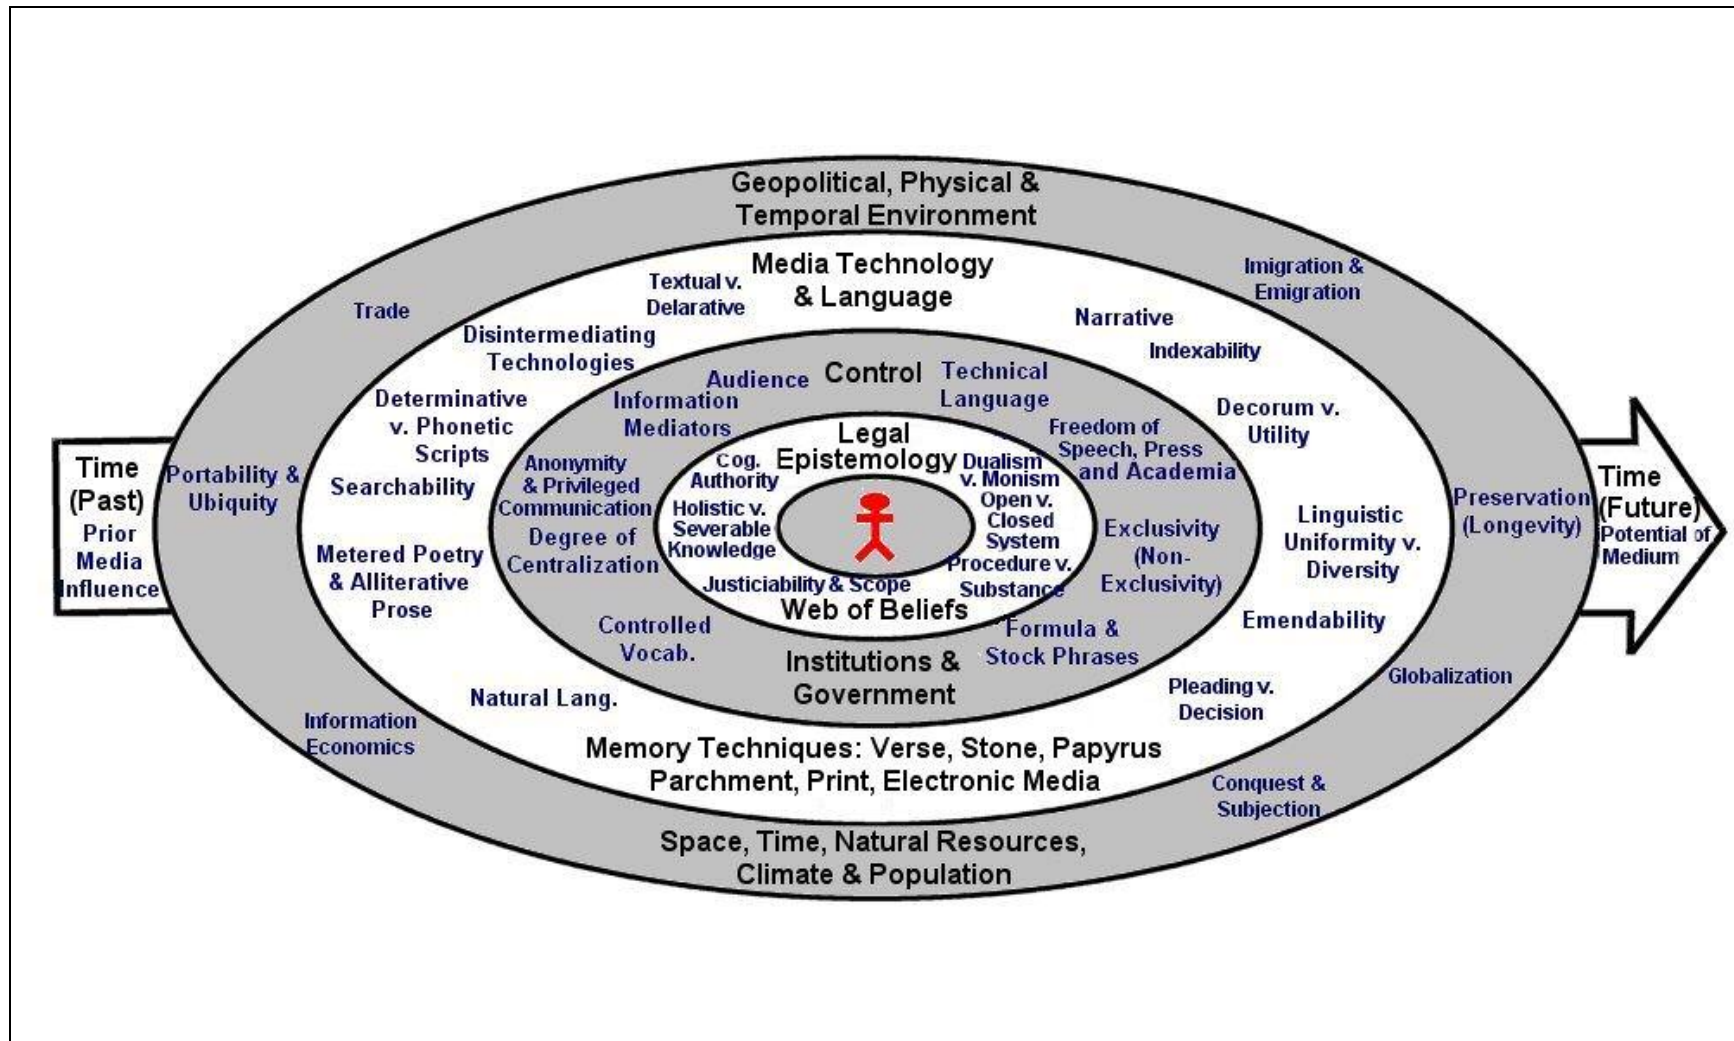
Geopolitical, Physical & Temporal Environment

Media Technology & Language

Textual v. Delarative

Trade

Imigration & Emigration

Narrative

Disintermediating Technologies

Indexability

Audience

Control

Technical Language

Information Mediators

Determinative v. Phonetic Scripts

Decorum v. Utility

Freedom of Speech, Press and Academia

Legal Epistemology

Time (Past) Prior Media Influence

Portability & Ubiquity

Searchability

Anonymity & Privileged Communication

Cog. Authority

Dualism v. Monism

Open v. Closed System

Holistic v. Severable Knowledge

Preservation (Longevity)

Time (Future) Potential of Medium

Linguistic Uniformity v. Diversity

Exclusivity (Non-Exclusivity)

Degree of Centralization

Metered Poetry & Alliterative Prose

Procedure v. Substance

Justiciability & Scope

Web of Beliefs

Emendability

Controlled Vocab.

Formula & Stock Phrases

Institutions & Government

Globalization

Natural Lang.

Pleading v. Decision

Information Economics

Memory Techniques: Verse, Stone, Papyrus Parchment, Print, Electronic Media

Conquest & Subjection

Space, Time, Natural Resources, Climate & Population